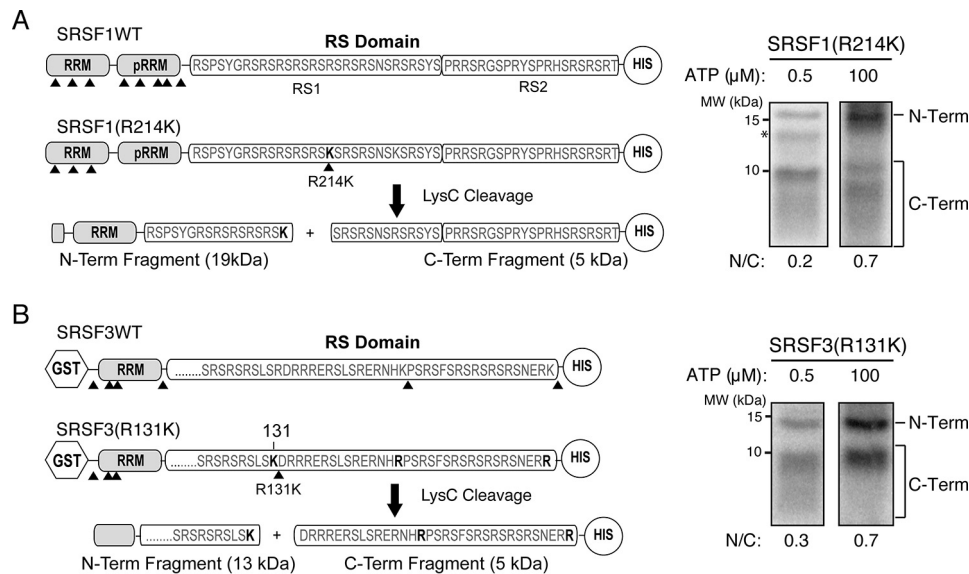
A

SRSF1WT

RS Domain

RRM pRRM RSPSYGRSRSRSRSRSRSRSNSRSRSYS PRRSRGSPRYSPRHSRSRSRT HIS

RS1 RS2

SRSF1(R214K)

RRM pRRM RSPSYGRSRSRSRSKSRSRSNSKSRSYS PRRSRGSPRYSPRHSRSRSRT HIS

R214K

LysC Cleavage

RRM RSPSYGRSRSRSRSK + SRSRSNSRSRSYS PRRSRGSPRYSPRHSRSRSRT HIS

N-Term Fragment (19kDa) C-Term Fragment (5 kDa)

SRSF1(R214K)

ATP (μM): 0.5 100

MW (kDa)

15

*

10

N-Term

C-Term

N/C: 0.2 0.7

B

SRSF3WT

RS Domain

GST RRM ........SRSRSRSLSRDRRRERSLSRERNHKPSRSFSRSRSRSRSNERK HIS

SRSF3(R131K)

131

GST RRM ........SRSRSRSLSKDRRRERSLSRERNHRPSRSFSRSRSRSRSNERR HIS

R131K

LysC Cleavage

........SRSRSRSLSK + DRRRERSLSRERNHRPSRSFSRSRSRSRSNERR HIS

N-Term Fragment (13 kDa) C-Term Fragment (5 kDa)

SRSF3(R131K)

ATP (μM): 0.5 100

MW (kDa)

15

10

N-Term

C-Term

N/C: 0.3 0.7